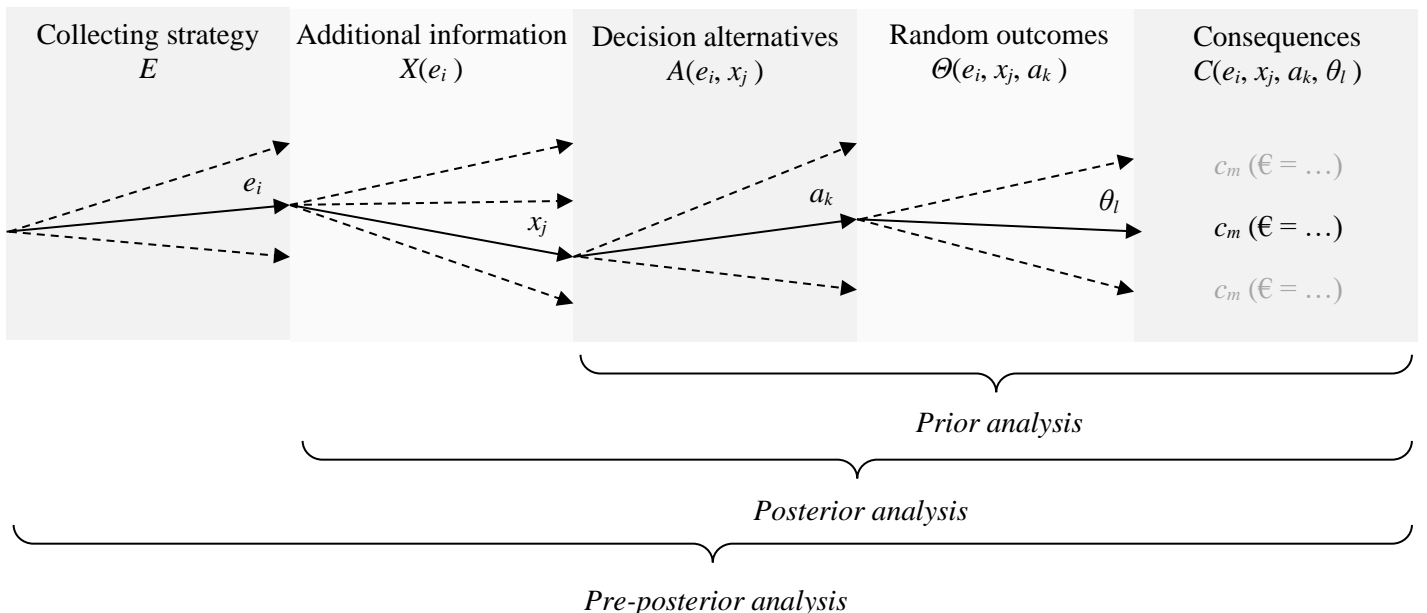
Collecting strategy $E$

Additional information $X(e_i)$

Decision alternatives $A(e_i, x_j)$

Random outcomes $\Theta(e_i, x_j, a_k)$

Consequences $C(e_i, x_j, a_k, \theta_l)$

$e_i$

$x_j$

$a_k$

$\theta_l$

$c_m$ (€ = …)

$c_m$ (€ = …)

$c_m$ (€ = …)

*Prior analysis*

*Posterior analysis*

*Pre-posterior analysis*